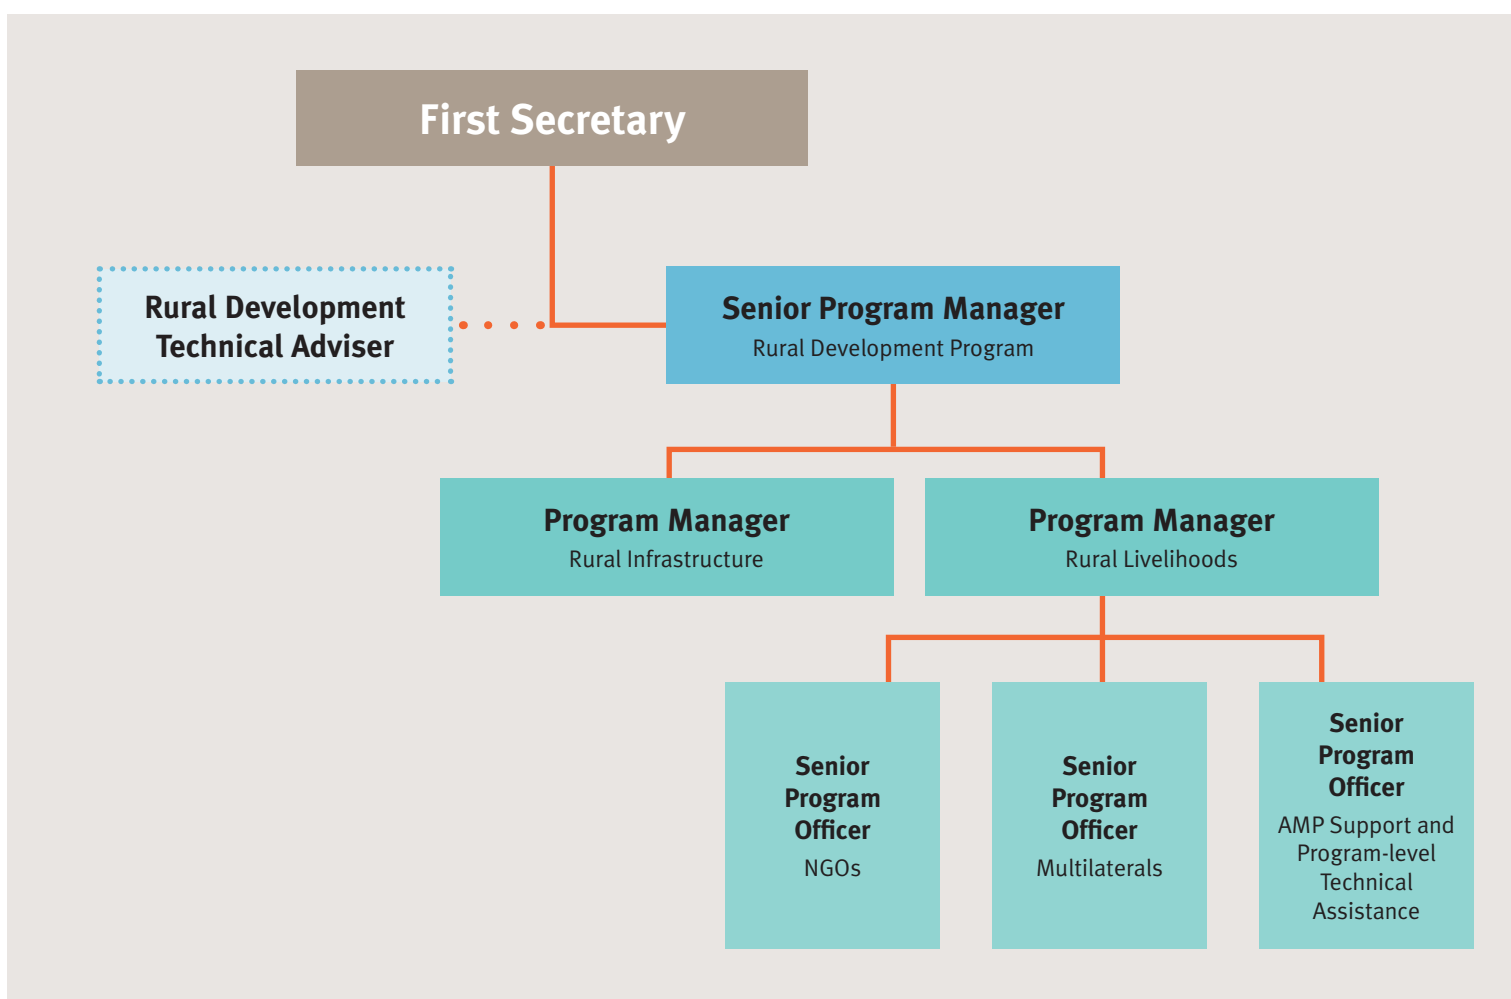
First Secretary

Rural Development Technical Adviser

Senior Program Manager
Rural Development Program

Program Manager
Rural Infrastructure

Program Manager
Rural Livelihoods

Senior Program Officer
NGOs

Senior Program Officer
Multilaterals

Senior Program Officer
AMP Support and Program-level Technical Assistance